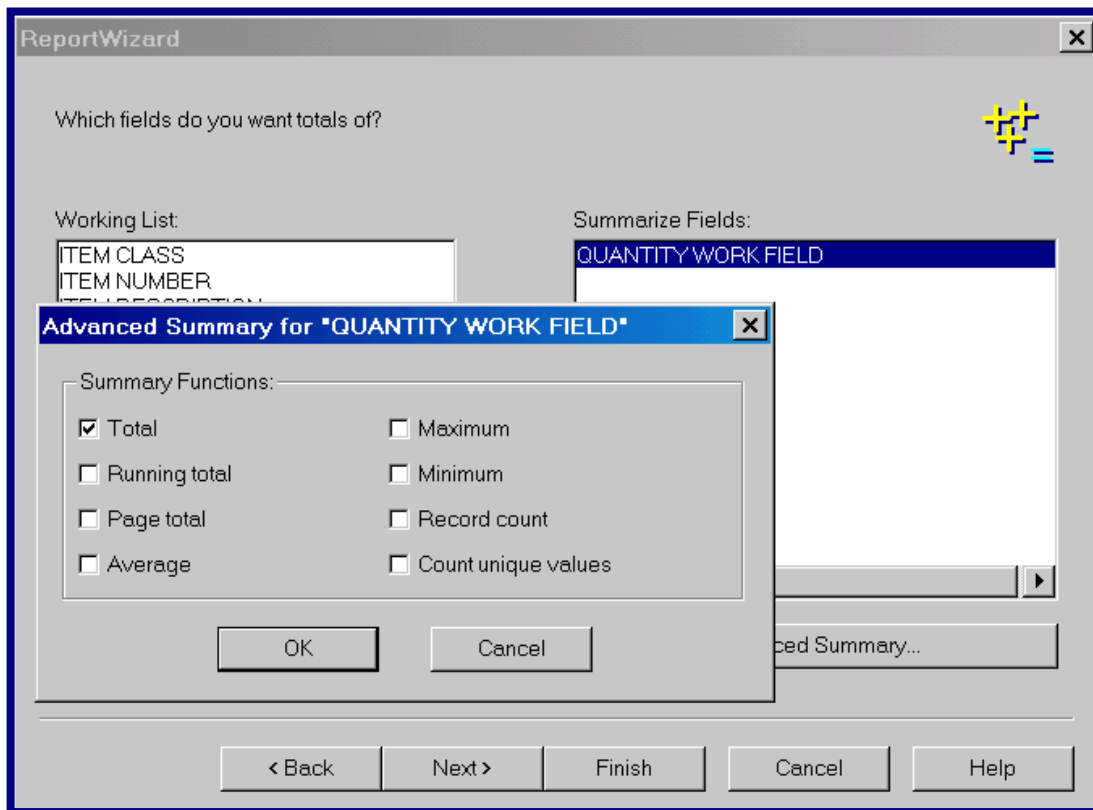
ReportWizard

Which fields do you want totals of?

Working List:

ITEM CLASS
ITEM NUMBER
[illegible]

Summarize Fields:

QUANTITY WORK FIELD

Advanced Summary for "QUANTITY WORK FIELD"

Summary Functions:

☑ Total
☐ Running total
☐ Page total
☐ Average
☐ Maximum
☐ Minimum
☐ Record count
☐ Count unique values

OK
Cancel

ced Summary...

‹ Back
Next ›
Finish
Cancel
Help